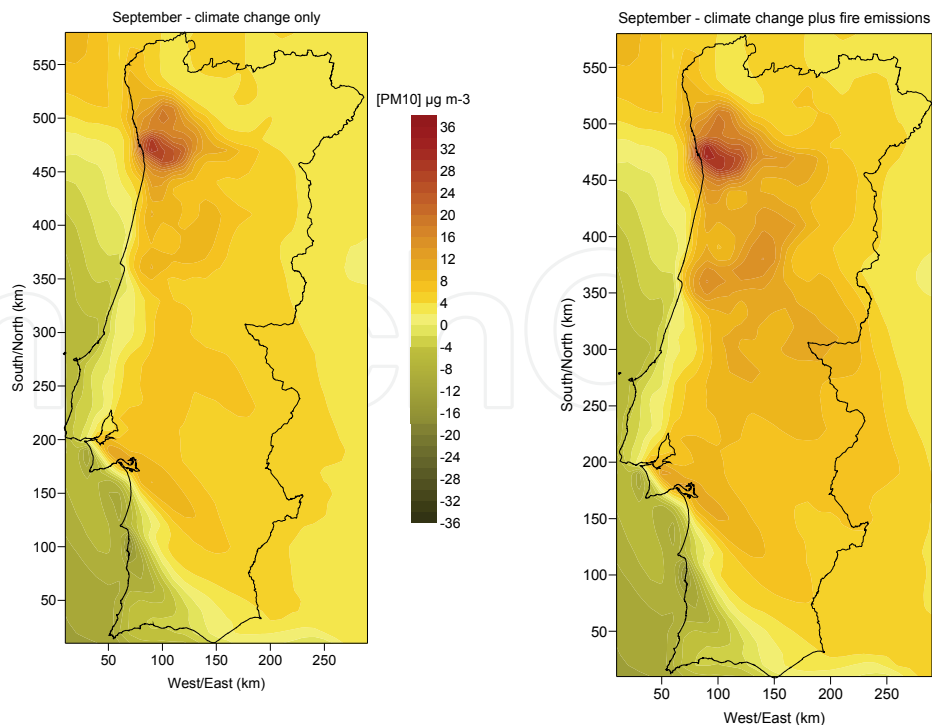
September - climate change only

South/North (km)
550
500
450
400
350
300
250
200
150
100
50

50 100 150 200 250
West/East (km)

[PM10] μg m-3
36
32
28
24
20
16
12
8
4
0
-4
-8
-12
-16
-20
-24
-28
-32
-36

September - climate change plus fire emissions

South/North (km)
550
500
450
400
350
300
250
200
150
100
50

50 100 150 200 250
West/East (km)